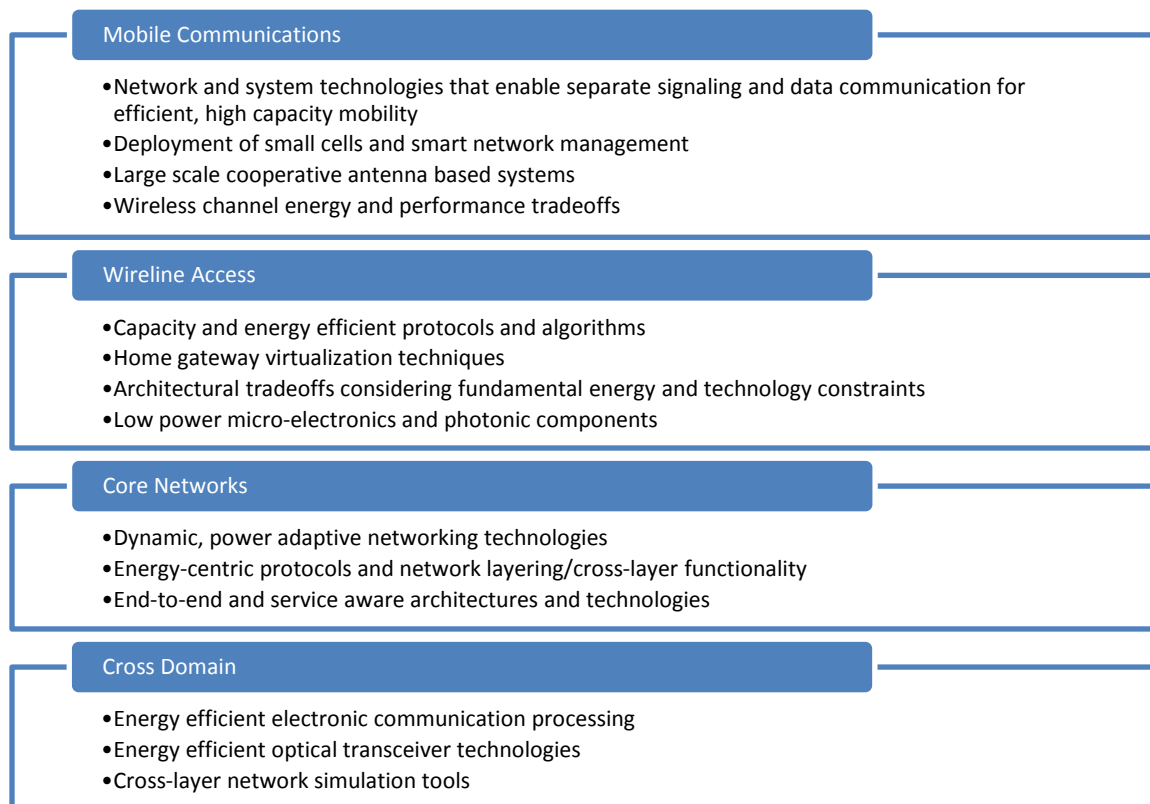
Mobile Communications

- Network and system technologies that enable separate signaling and data communication for efficient, high capacity mobility
- Deployment of small cells and smart network management
- Large scale cooperative antenna based systems
- Wireless channel energy and performance tradeoffs

Wireline Access

- Capacity and energy efficient protocols and algorithms
- Home gateway virtualization techniques
- Architectural tradeoffs considering fundamental energy and technology constraints
- Low power micro-electronics and photonic components

Core Networks

- Dynamic, power adaptive networking technologies
- Energy-centric protocols and network layering/cross-layer functionality
- End-to-end and service aware architectures and technologies

Cross Domain

- Energy efficient electronic communication processing
- Energy efficient optical transceiver technologies
- Cross-layer network simulation tools